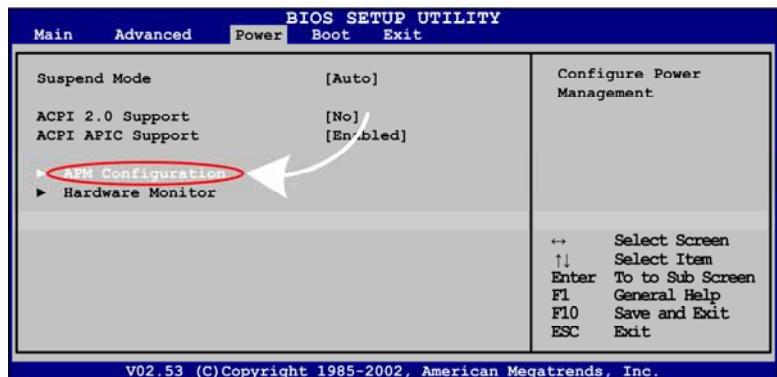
BIOS SETUP UTILITY
Main Advanced Power Boot Exit

Suspend Mode [Auto]

ACPI 2.0 Support [No]
ACPI APIC Support [Enabled]

► APM Configuration
► Hardware Monitor

Configure Power Management

↔ Select Screen
↑↓ Select Item
Enter To to Sub Screen
F1 General Help
F10 Save and Exit
ESC Exit

V02.53 (C)Copyright 1985-2002, American Megatrends, Inc.